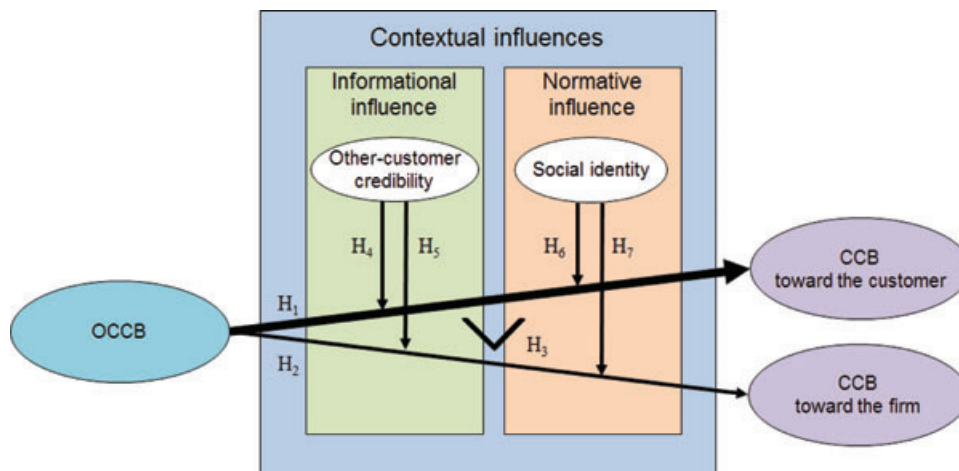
Contextual influences

Informational influence

Other-customer credibility

$H_4$

$H_5$

Normative influence

Social identity

$H_6$

$H_7$

OCCB

$H_1$

$H_2$

$H_3$

CCB toward the customer

CCB toward the firm